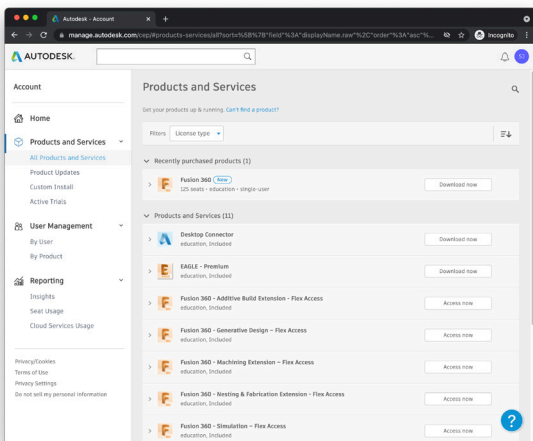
Autodesk - Account
manage.autodesk.com/cep/#products-services/all?sort=%5B%7B"field"%3A"displayName.raw"%2C"order"%3A"asc"%...
Incognito

AUTODESK.

Account

Home
Products and Services
All Products and Services
Product Updates
Custom Install
Active Trials
User Management
By User
By Product
Reporting
Insights
Seat Usage
Cloud Services Usage

Privacy/Cookies
Terms of Use
Privacy Settings
Do not sell my personal information

Products and Services
Get your products up & running. Can't find a product?
Filters License type

Recently purchased products (1)
Fusion 360 New
125 seats • education • single-user
Download now

Products and Services (11)
Desktop Connector
education, Included
Download now

EAGLE - Premium
education, Included
Download now

Fusion 360 - Additive Build Extension - Flex Access
education, Included
Access now

Fusion 360 - Generative Design – Flex Access
education, Included
Access now

Fusion 360 - Machining Extension – Flex Access
education, Included
Access now

Fusion 360 - Nesting & Fabrication Extension - Flex Access
education, Included
Access now

Fusion 360 - Simulation – Flex Access
education, Included
Access now